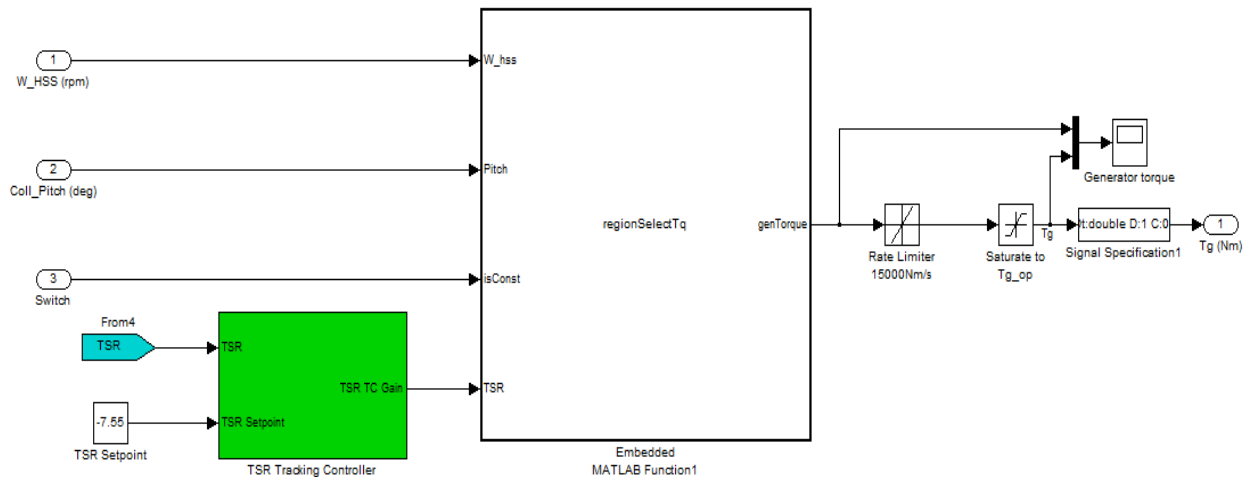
1
W_HSS (rpm)

2
Coll_Pitch (deg)

3
Switch

From4
TSR

-7.55
TSR Setpoint

TSR
TSR Setpoint
TSR TC Gain
TSR Tracking Controller

W_hss
Pitch
isConst
TSR
regionSelectTq
genTorque
Embedded
MATLAB Function1

Generator torque

Rate Limiter
15000Nm/s

Saturate to
Tg_op

Tg

lt:double D:1 C:0
Signal Specification1

1
Tg (Nm)